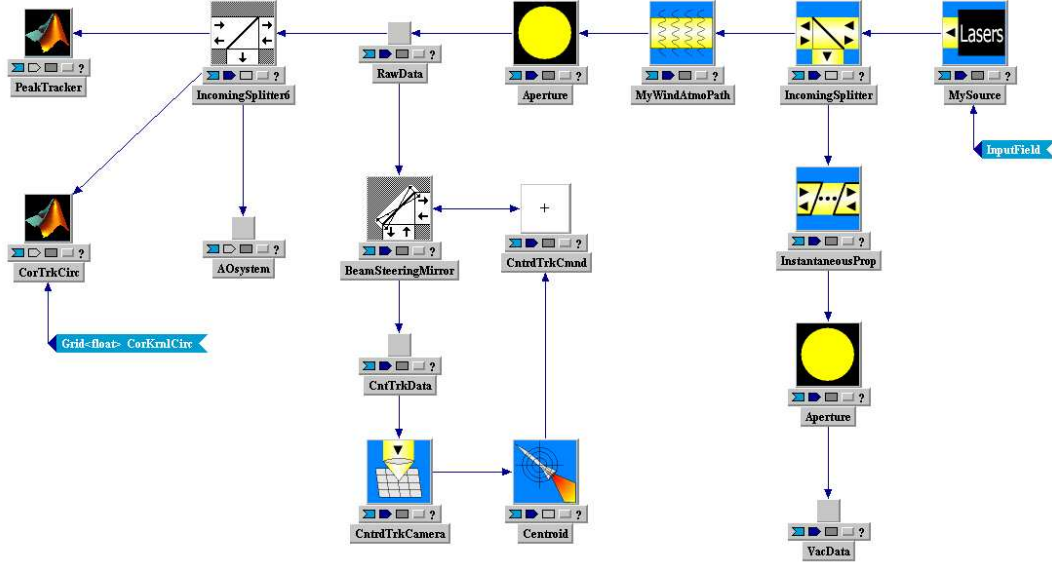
PeakTracker
IncomingSplitter6
RawData
Aperture
MyWindAtmoPath
IncomingSplitter
Lasers
MySource
InputField
CorTrkCirc
AOsystem
BeamSteeringMirror
CntrdTrkCmnd
InstantaneousProp
Grid<float> CorKrnlCirc
CntTrkData
Aperture
CntrdTrkCamera
Centroid
VacData
? ? ? ? ? ? ? ? ? ? ? ? ? ? ? ? ? ?